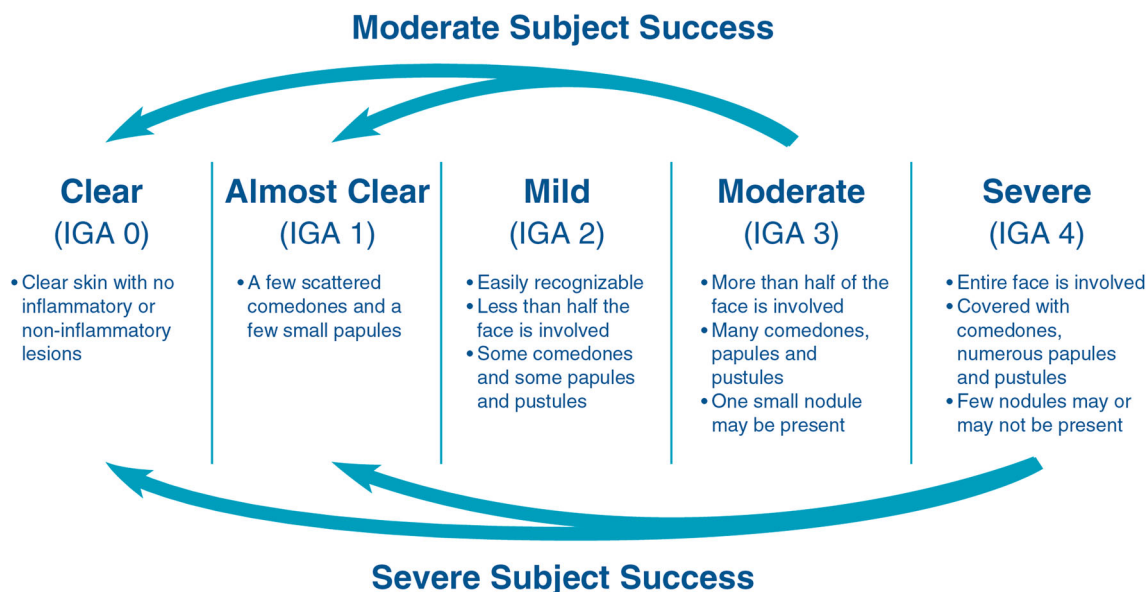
Moderate Subject Success

Clear
(IGA 0)
• Clear skin with no inflammatory or non-inflammatory lesions

Almost Clear
(IGA 1)
• A few scattered comedones and a few small papules

Mild
(IGA 2)
• Easily recognizable
• Less than half the face is involved
• Some comedones and some papules and pustules

Moderate
(IGA 3)
• More than half of the face is involved
• Many comedones, papules and pustules
• One small nodule may be present

Severe
(IGA 4)
• Entire face is involved
• Covered with comedones, numerous papules and pustules
• Few nodules may or may not be present

Severe Subject Success